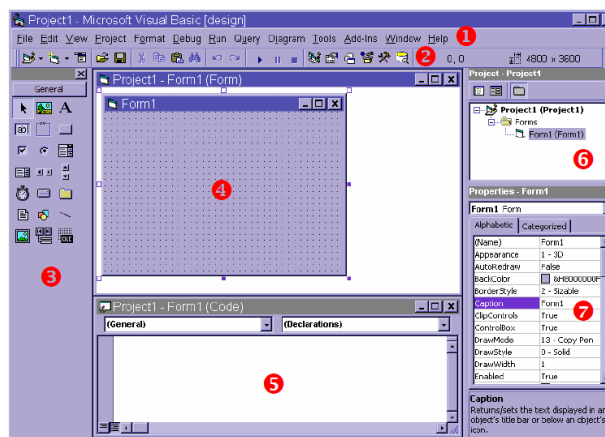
Project1 - Microsoft Visual Basic [design]

File Edit View Project Format Debug Run Query Diagram Tools Add-Ins Window Help

1

2

0, 0

4800 x 3600

General

3

Project1 - Form1 (Form)

Form1

4

Project - Project1

Project1 (Project1)

Forms

Form1 (Form1)

6

Properties - Form1

Form1 Form

Alphabetic Categorized

| | |
|---|---|
| (Name) | Form1 |
| Appearance | 1 - 3D |
| AutoRedraw | False |
| BackColor | &H8000000F |
| BorderStyle | 2 - Sizable |
| Caption | Form1 |
| ClipControls | True |
| ControlBox | True |
| DrawMode | 13 - Copy Pen |
| DrawStyle | 0 - Solid |
| DrawWidth | 1 |
| Enabled | True |

7

Caption

Returns/sets the text displayed in an object's title bar or below an object's icon.

Project1 - Form1 (Code)

(General)

(Declarations)

5